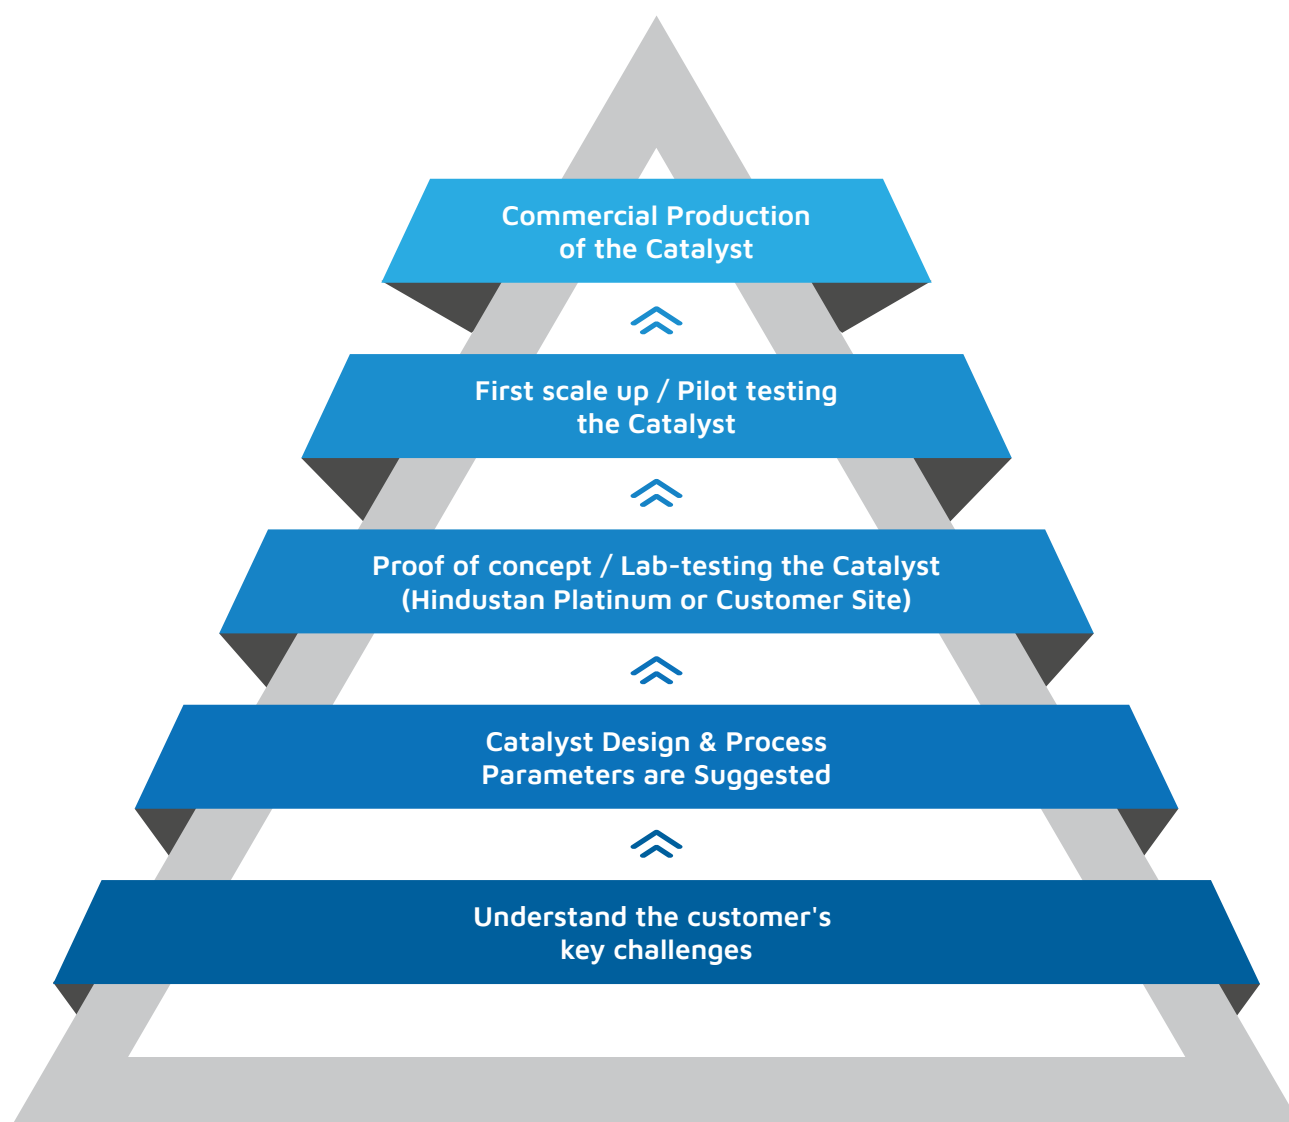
Commercial Production of the Catalyst

First scale up / Pilot testing the Catalyst

Proof of concept / Lab-testing the Catalyst (Hindustan Platinum or Customer Site)

Catalyst Design & Process Parameters are Suggested

Understand the customer's key challenges